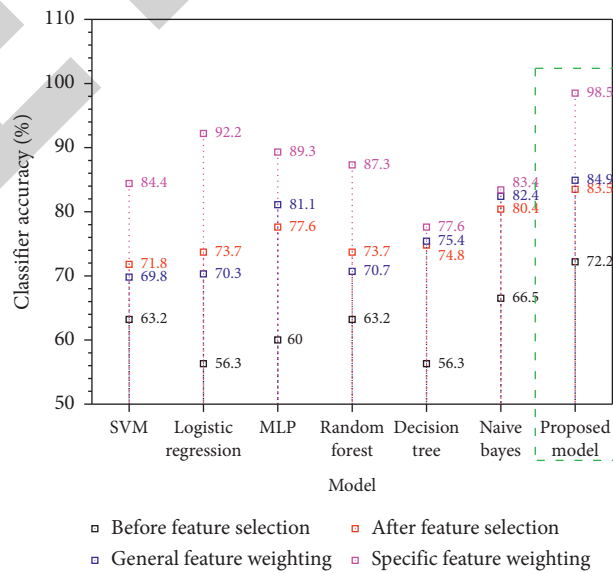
110
100
90
80
70
60
50
Classifier accuracy (%)

84.4
71.8
69.8
63.2
92.2
73.7
70.3
56.3
89.3
81.1
77.6
60
87.3
73.7
70.7
63.2
77.6
75.4
74.8
56.3
83.4
82.4
80.4
66.5
98.5
84.9
83.5
72.2

SVM
Logistic regression
MLP
Random forest
Decision tree
Naive bayes
Proposed model

Model

Before feature selection
After feature selection
General feature weighting
Specific feature weighting